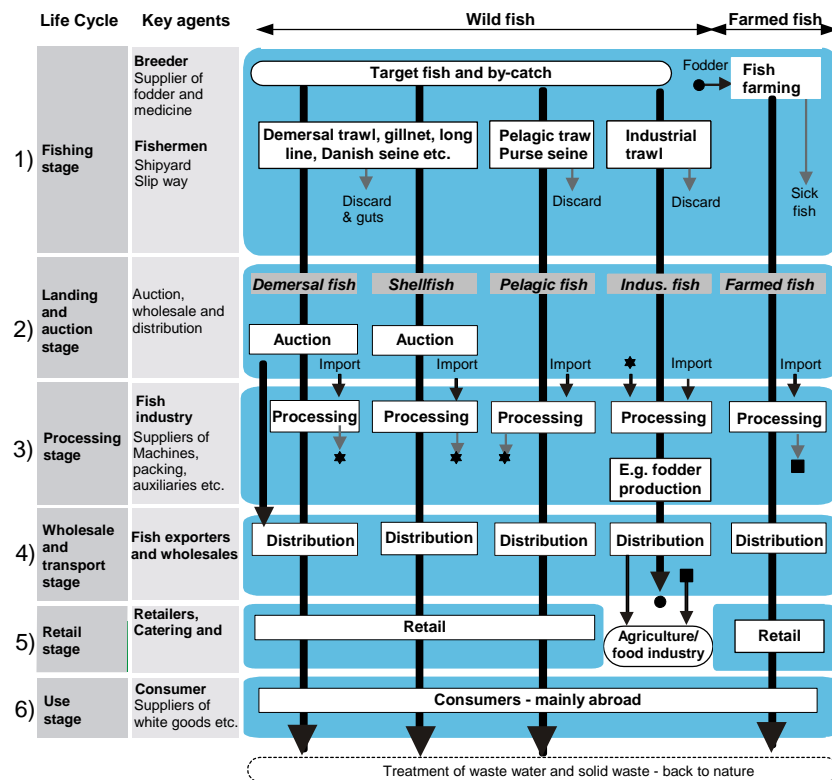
| Life Cycle | Key agents |
|---|---|
| 1) Fishing stage | Breeder Supplier of fodder and medicine Fishermen Shipyard Slip way |
| 2) Landing and auction stage | Auction, wholesale and distribution |
| 3) Processing stage | Fish industry Suppliers of Machines, packing, auxiliaries etc. |
| 4) Wholesale and transport stage | Fish exporters and wholesales |
| 5) Retail stage | Retailers, Catering and |
| 6) Use stage | Consumer Suppliers of white goods etc. |

Wild fish

Farmed fish

Target fish and by-catch

Fodder

Fish farming

Demersal trawl, gillnet, long line, Danish seine etc.

Pelagic traw Purse seine

Industrial trawl

Discard & guts

Discard

Discard

Sick fish

Demersal fish

Shellfish

Pelagic fish

Indus. fish

Farmed fish

Auction

Auction

Import

Import

Import

Import

Import

Processing

Processing

Processing

Processing

Processing

E.g. fodder production

Distribution

Distribution

Distribution

Distribution

Distribution

Retail

Agriculture/ food industry

Retail

Consumers - mainly abroad

Treatment of waste water and solid waste - back to nature